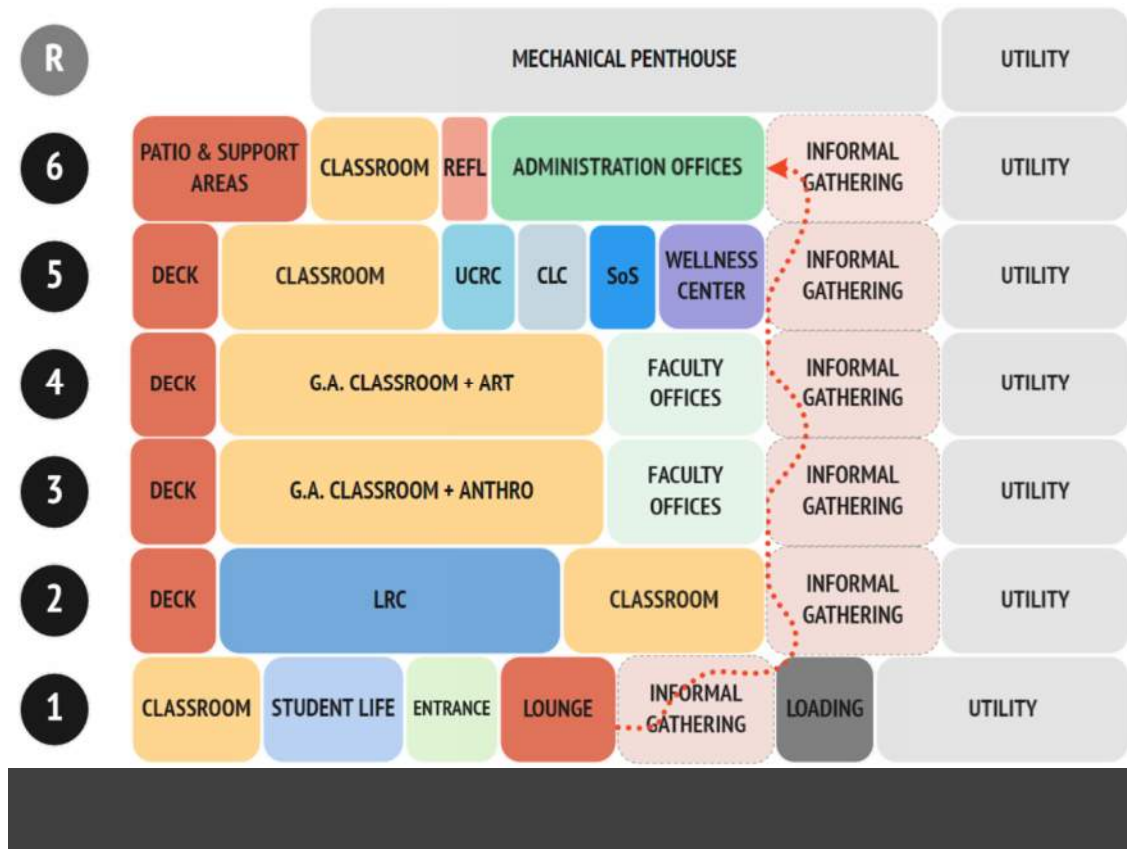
R MECHANICAL PENTHOUSE UTILITY

6 PATIO & SUPPORT AREAS CLASSROOM REFL ADMINISTRATION OFFICES INFORMAL GATHERING UTILITY

5 DECK CLASSROOM UCRC CLC SoS WELLNESS CENTER INFORMAL GATHERING UTILITY

4 DECK G.A. CLASSROOM + ART FACULTY OFFICES INFORMAL GATHERING UTILITY

3 DECK G.A. CLASSROOM + ANTHRO FACULTY OFFICES INFORMAL GATHERING UTILITY

2 DECK LRC CLASSROOM INFORMAL GATHERING UTILITY

1 CLASSROOM STUDENT LIFE ENTRANCE LOUNGE INFORMAL GATHERING LOADING UTILITY